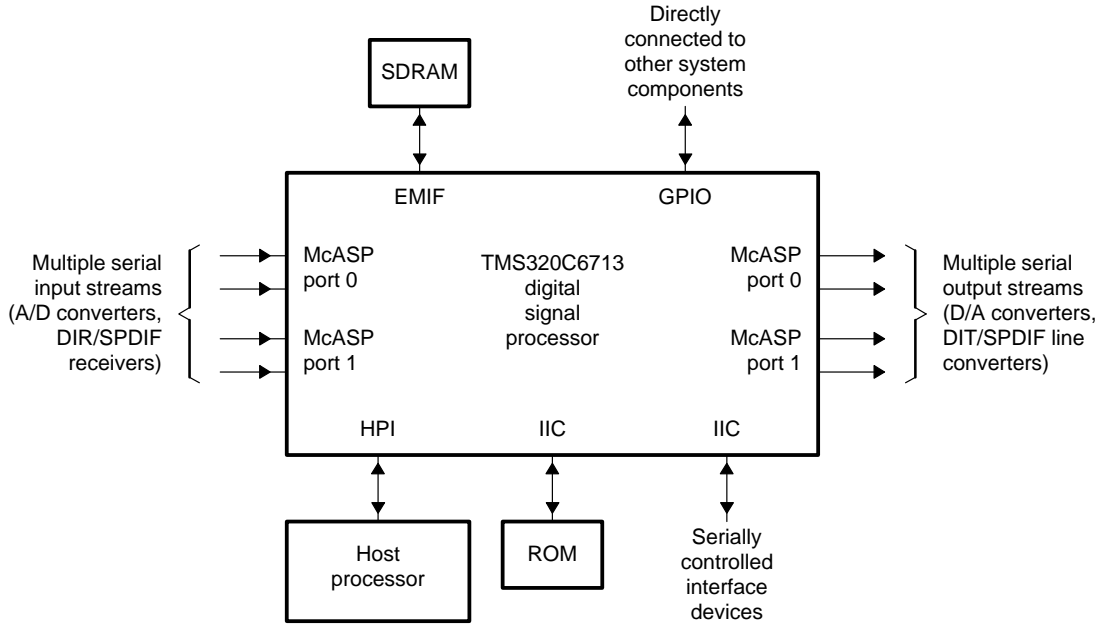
Directly connected to other system components

SDRAM

EMIF

GPIO

Multiple serial input streams (A/D converters, DIR/SPDIF receivers)

McASP port 0

McASP port 1

TMS320C6713 digital signal processor

McASP port 0

McASP port 1

Multiple serial output streams (D/A converters, DIT/SPDIF line converters)

HPI

IIC

IIC

Host processor

ROM

Serially controlled interface devices